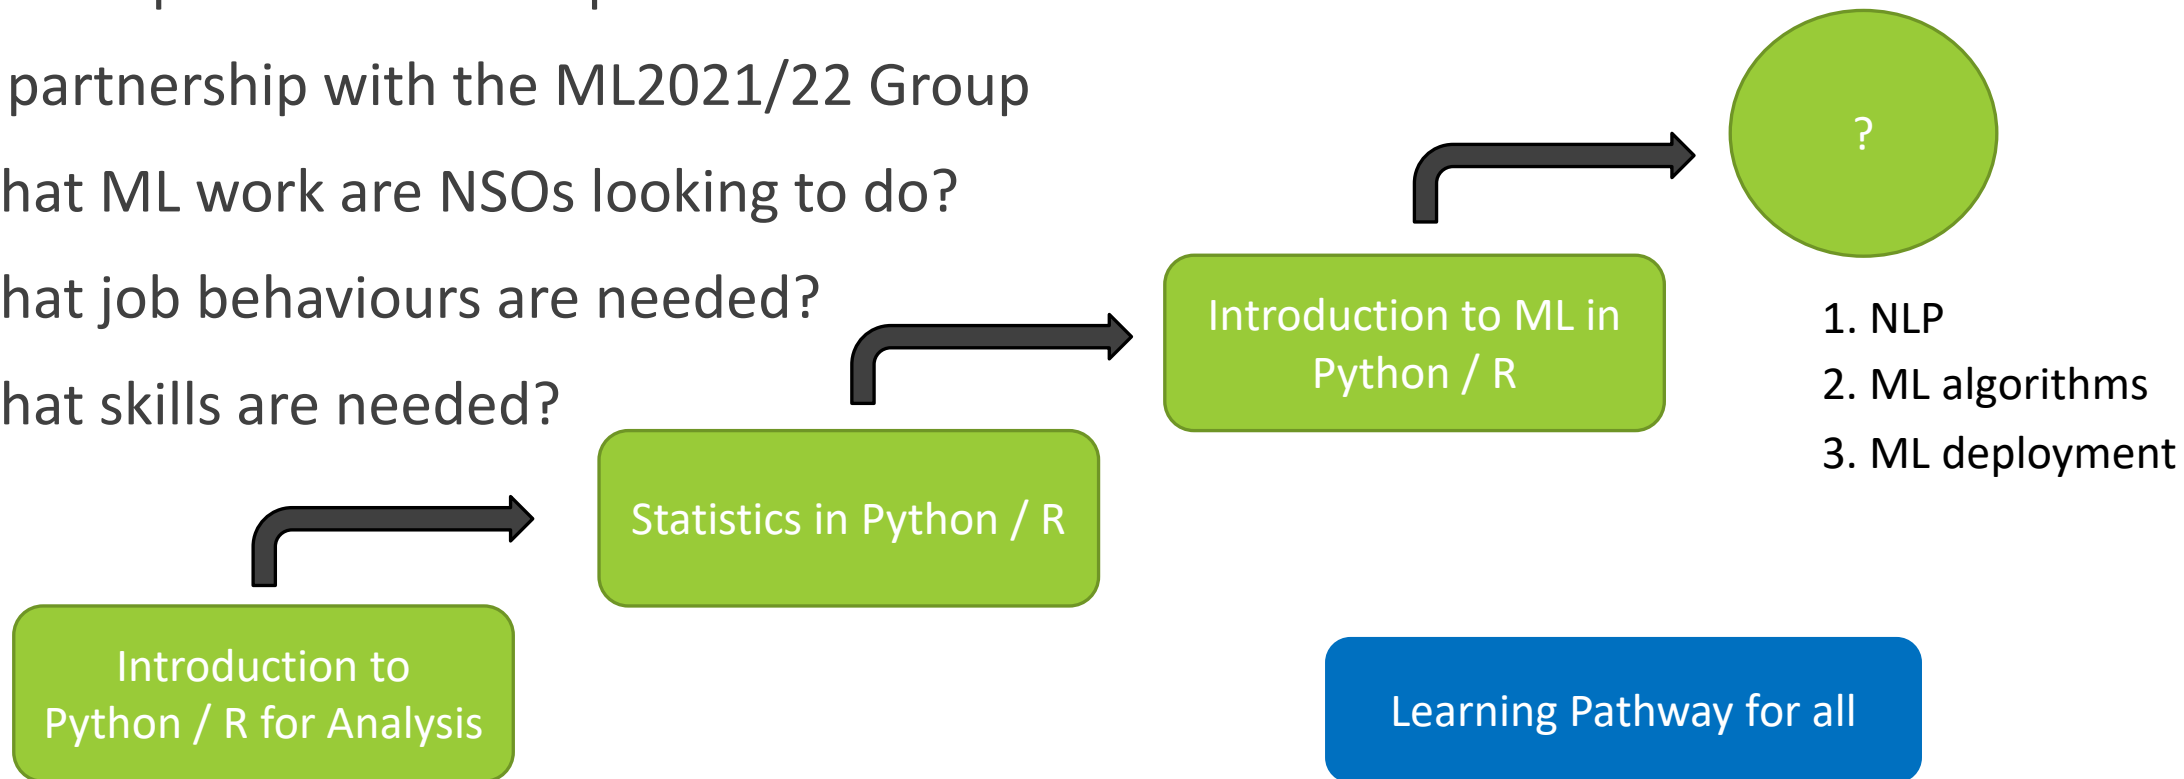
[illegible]

partnership with the ML2021/22 Group

hat ML work are NSOs looking to do?

hat job behaviours are needed?

hat skills are needed?

?

Introduction to ML in Python / R

1. NLP
2. ML algorithms
3. ML deployment

Statistics in Python / R

Introduction to Python / R for Analysis

Learning Pathway for all